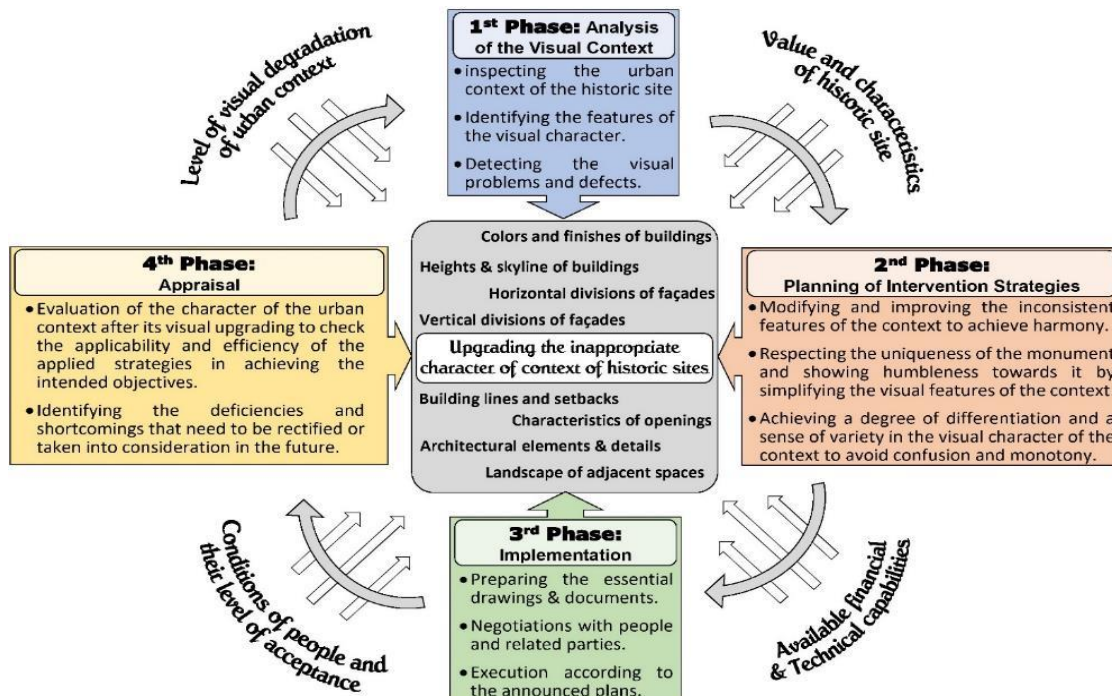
1st Phase: Analysis of the Visual Context

• inspecting the urban context of the historic site

• Identifying the features of the visual character.

• Detecting the visual problems and defects.

Level of visual degradation of urban context

Value and characteristics of historic site

4th Phase: Appraisal

• Evaluation of the character of the urban context after its visual upgrading to check the applicability and efficiency of the applied strategies in achieving the intended objectives.

• Identifying the deficiencies and shortcomings that need to be rectified or taken into consideration in the future.

Colors and finishes of buildings

Heights & skyline of buildings

Horizontal divisions of façades

Vertical divisions of façades

Upgrading the inappropriate character of context of historic sites

Building lines and setbacks

Characteristics of openings

Architectural elements & details

Landscape of adjacent spaces

2nd Phase: Planning of Intervention Strategies

• Modifying and improving the inconsistent features of the context to achieve harmony.

• Respecting the uniqueness of the monument and showing humbleness towards it by simplifying the visual features of the context

• Achieving a degree of differentiation and a sense of variety in the visual character of the context to avoid confusion and monotony.

Conditions of people and their level of acceptance

3rd Phase: Implementation

• Preparing the essential drawings & documents.

• Negotiations with people and related parties.

• Execution according to the announced plans.

Available financial & Technical capabilities